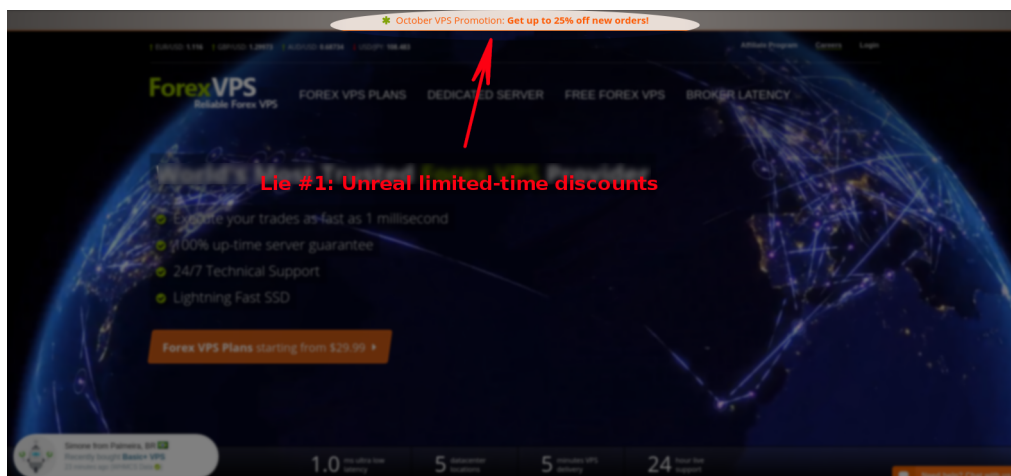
October VPS Promotion: Get up to 25% off new orders!

Affiliate Program Careers Login

ForexVPS
Reliable Forex VPS

FOREX VPS PLANS DEDICATED SERVER FREE FOREX VPS BROKER LATENCY

World's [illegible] Trusted Forex VPS Provider

Lie #1: Unreal limited-time discounts

Execute your trades as fast as 1 millisecond
100% up-time server guarantee
24/7 Technical Support
Lightning Fast SSD

Forex VPS Plans starting from $29.99

Simone from Palmero, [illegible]
Recently bought Basic+ VPS
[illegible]

1.0 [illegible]
5 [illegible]
5 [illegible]
24 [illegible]